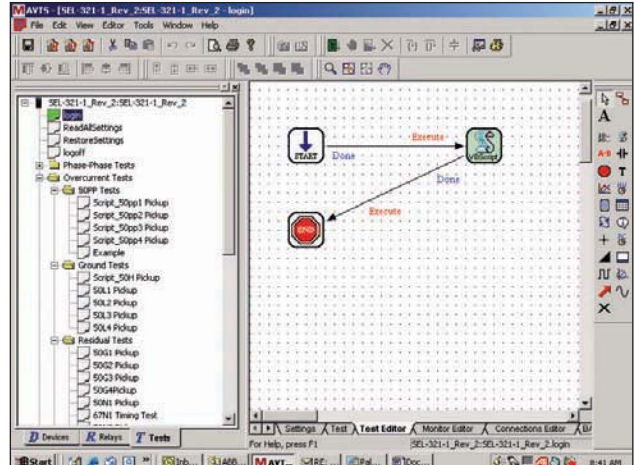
AVTS - [SEL-321-1_Rev_2:SEL-321-1_Rev_2 - login]
File Edit View Editor Tools Window Help

SEL-321-1_Rev_2:SEL-321-1_Rev_2
login
ReadAllSettings
RestoreSettings
logoff
Phase-Phase Tests
Overcurrent Tests
50PP Tests
Script_50pp1 Pickup
Script_50pp2 Pickup
Script_50pp3 Pickup
Script_50pp4 Pickup
Example
Ground Tests
Script_50H Pickup
50L1 Pickup
50L2 Pickup
50L3 Pickup
50L4 Pickup
Residual Tests
50G1 Pickup
50G2 Pickup
50G3 Pickup
50G4Pickup
50N1 Pickup
67N1 Timing Test

Devices Relays Tests

START
Execute
VBScript
Done
Done
Execute
END

Settings Test Test Editor Monitor Editor Connections Editor

For Help, press F1
SEL-321-1_Rev_2:SEL-321-1_Rev_2.login

Start